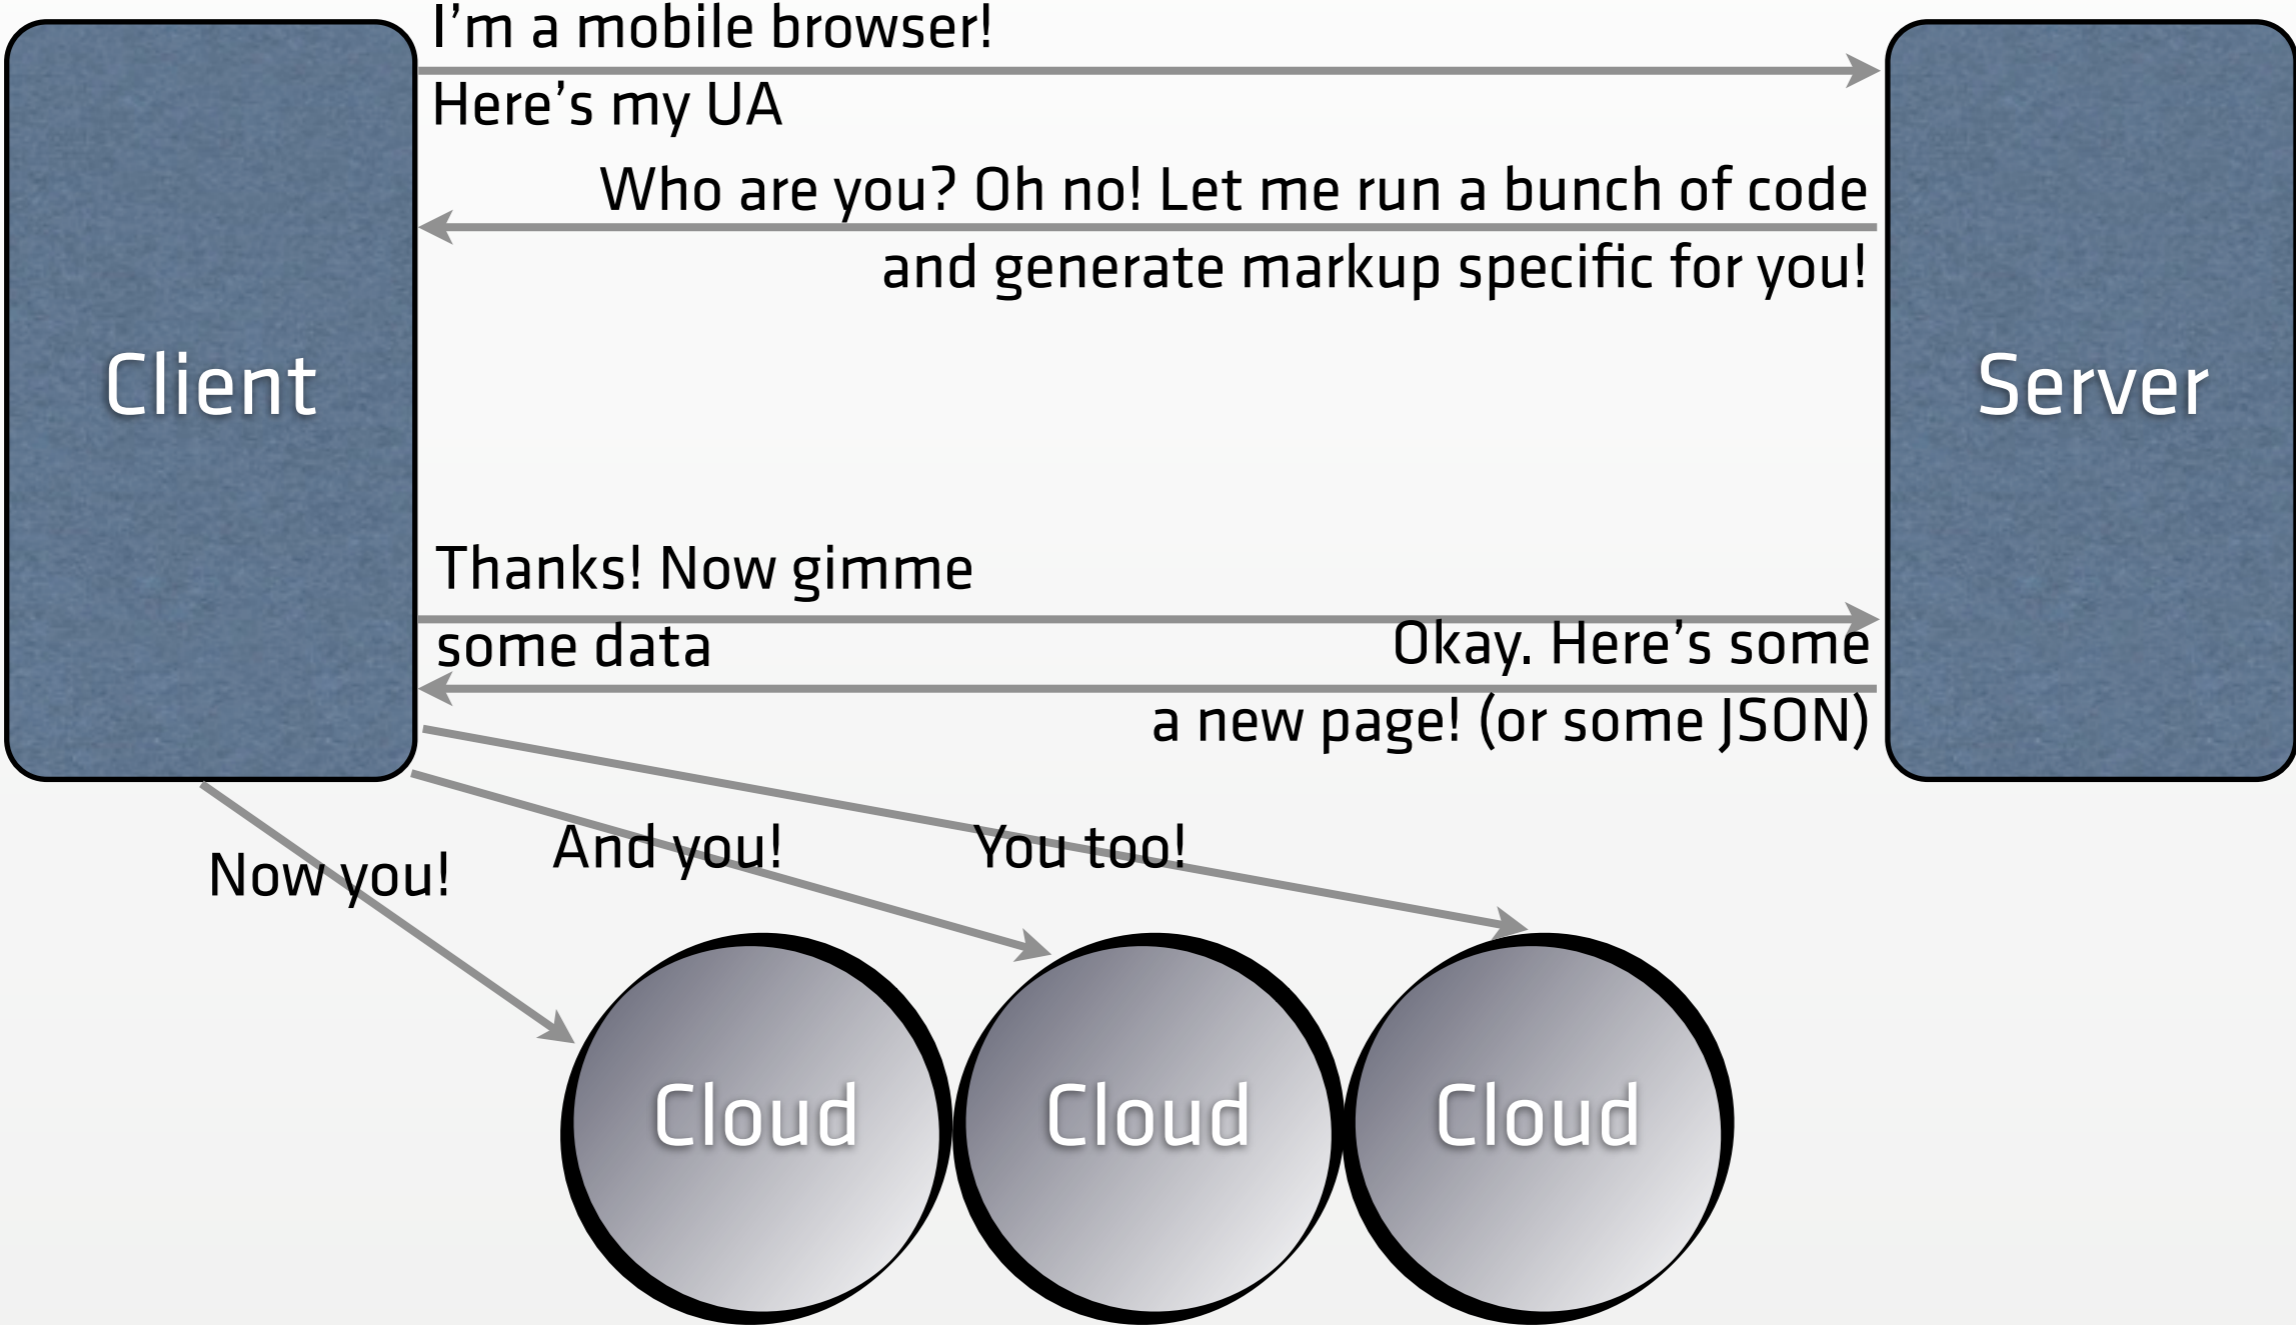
Client

I’m a mobile browser!
Here’s my UA

Who are you? Oh no! Let me run a bunch of code and generate markup specific for you!

Server

Thanks! Now gimme some data

Okay. Here’s some a new page! (or some JSON)

Now you!

And you!

You too!

Cloud

Cloud

Cloud